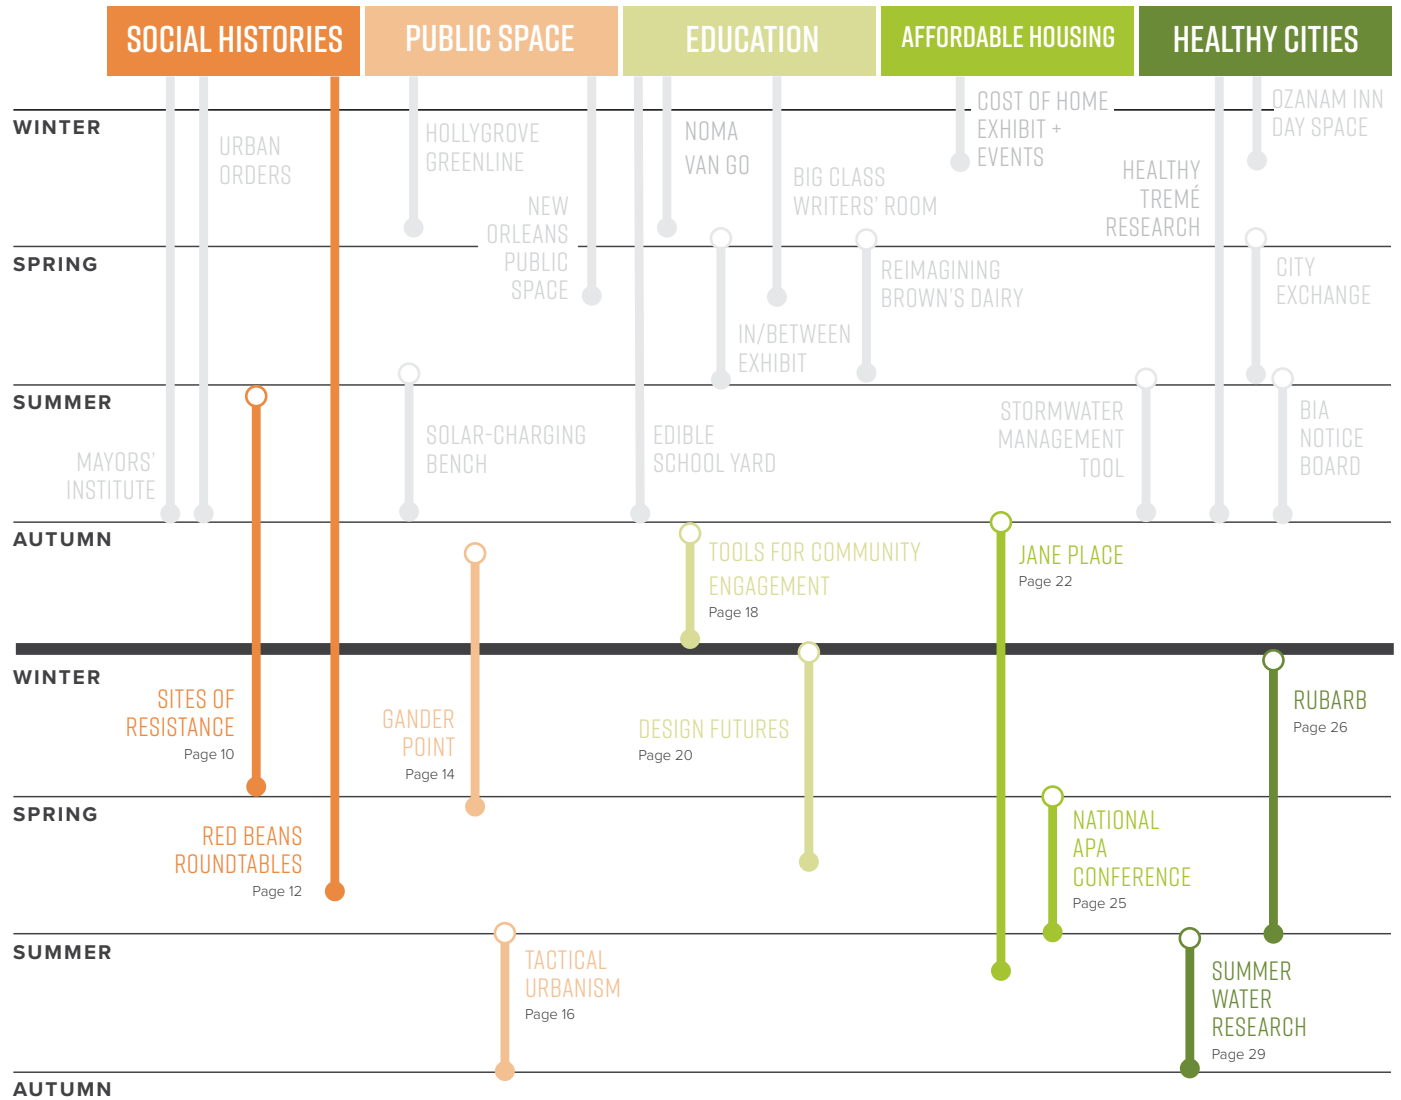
SOCIAL HISTORIES
PUBLIC SPACE
EDUCATION
AFFORDABLE HOUSING
HEALTHY CITIES

WINTER
URBAN ORDERS
HOLLYGROVE GREENLINE
NOMA
VAN GO
COST OF HOME EXHIBIT + EVENTS
OZANAM INN DAY SPACE
BIG CLASS WRITERS' ROOM
HEALTHY TREMÉ RESEARCH
NEW ORLEANS PUBLIC SPACE

SPRING
REIMAGINING BROWN'S DAIRY
CITY EXCHANGE
IN/BETWEEN EXHIBIT

SUMMER
MAYORS' INSTITUTE
SOLAR-CHARGING BENCH
EDIBLE SCHOOL YARD
STORMWATER MANAGEMENT TOOL
BIA NOTICE BOARD

AUTUMN
TOOLS FOR COMMUNITY ENGAGEMENT
Page 18
JANE PLACE
Page 22

WINTER
SITES OF RESISTANCE
Page 10
GANDER POINT
Page 14
DESIGN FUTURES
Page 20
RUBARB
Page 26

SPRING
RED BEANS ROUNDTABLES
Page 12
NATIONAL APA CONFERENCE
Page 25

SUMMER
TACTICAL URBANISM
Page 16
SUMMER WATER RESEARCH
Page 29

AUTUMN